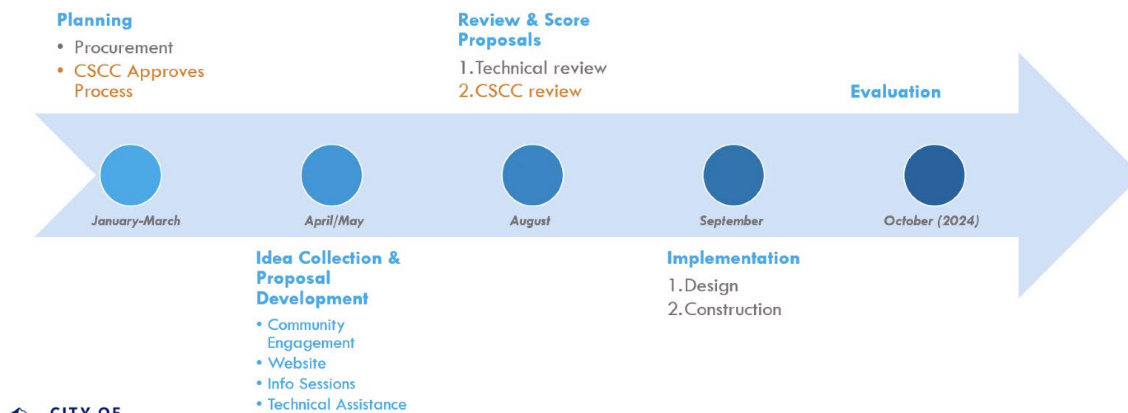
Planning
• Procurement
• CSCC Approves Process

Review & Score Proposals
1. Technical review
2. CSCC review

Evaluation

January-March

April/May

August

September

October (2024)

Idea Collection & Proposal Development
• Community Engagement
• Website
• Info Sessions
• Technical Assistance

Implementation
1. Design
2. Construction

CITY OF